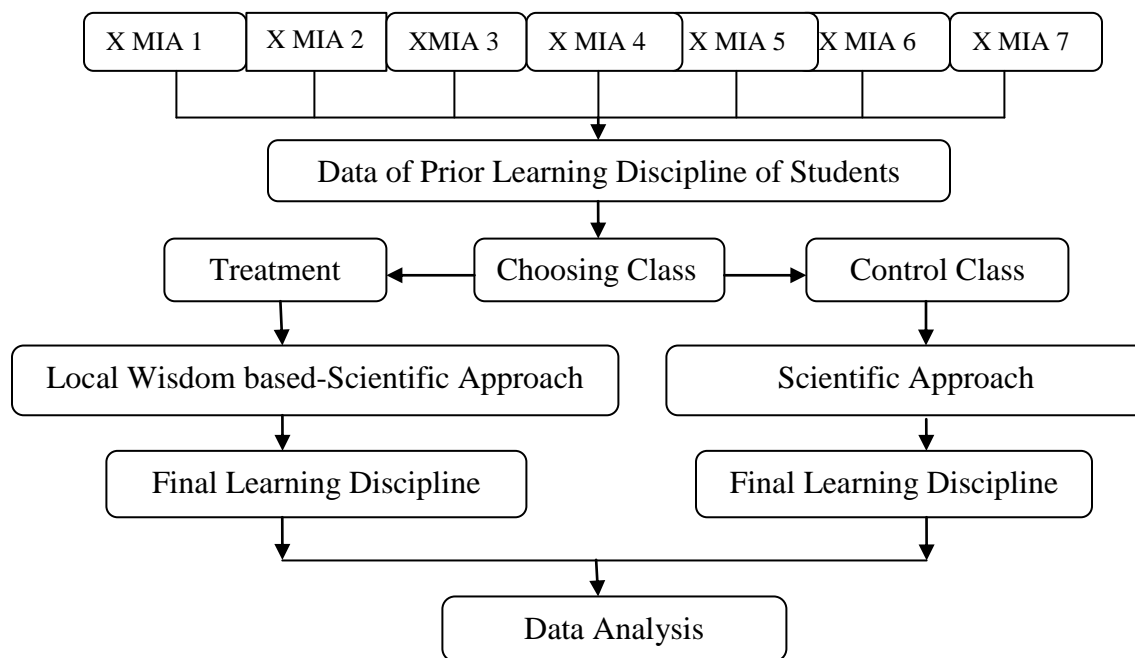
X MIA 1

X MIA 2

XMIA 3

X MIA 4

X MIA 5

X MIA 6

X MIA 7

Data of Prior Learning Discipline of Students

Treatment

Choosing Class

Control Class

Local Wisdom based-Scientific Approach

Scientific Approach

Final Learning Discipline

Final Learning Discipline

Data Analysis